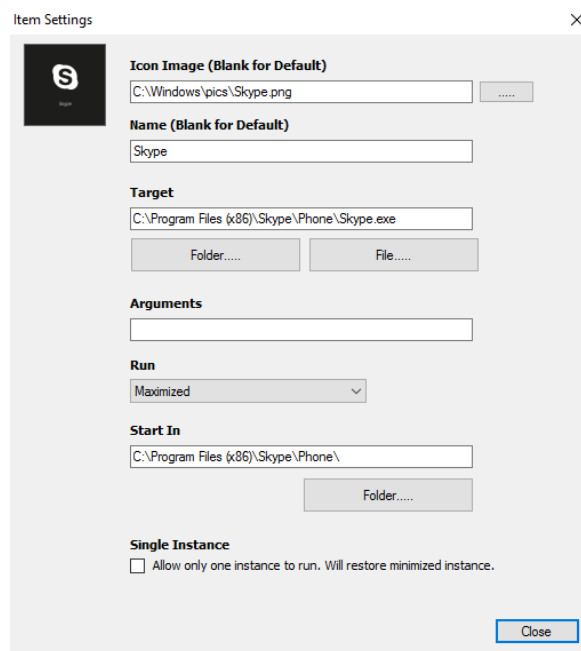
Item Settings

×

Skype

Icon Image (Blank for Default)

C:\Windows\pics\Skype.png

.....

Name (Blank for Default)

Skype

Target

C:\Program Files (x86)\Skype\Phone\Skype.exe

Folder.....

File.....

Arguments

Run

Maximized

Start In

C:\Program Files (x86)\Skype\Phone\

Folder.....

Single Instance

Allow only one instance to run. Will restore minimized instance.

Close